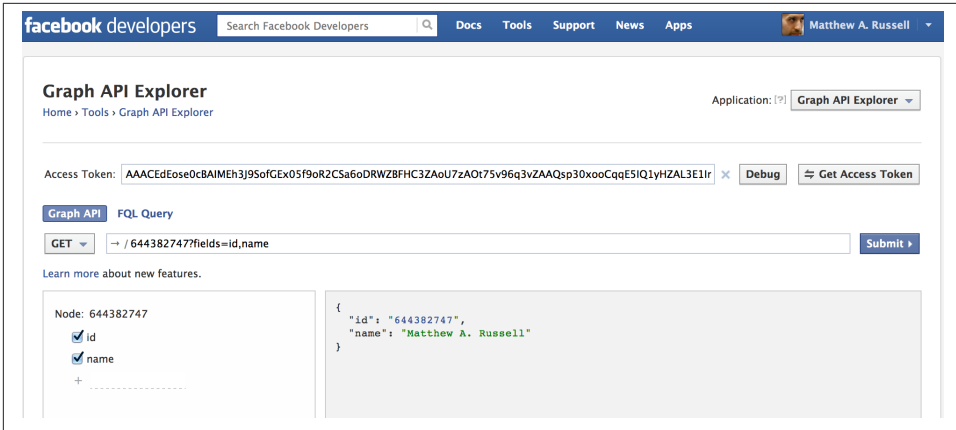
facebook developers
Search Facebook Developers
Docs Tools Support News Apps
Matthew A. Russell

Graph API Explorer
Home › Tools › Graph API Explorer

Application: [?] Graph API Explorer

Access Token: AAACEdEose0cBAIMEh3J9SofGEx05f9oR2CSa6oDRWZBFHC3ZAoU7zAOt75v96q3vZAAQsp30xooCqqE5IQ1yHZAL3E1lr
Debug
Get Access Token

Graph API FQL Query

GET → / 644382747?fields=id,name
Submit ›

Learn more about new features.

Node: 644382747
id
name
+

{
"id": "644382747",
"name": "Matthew A. Russell"
}